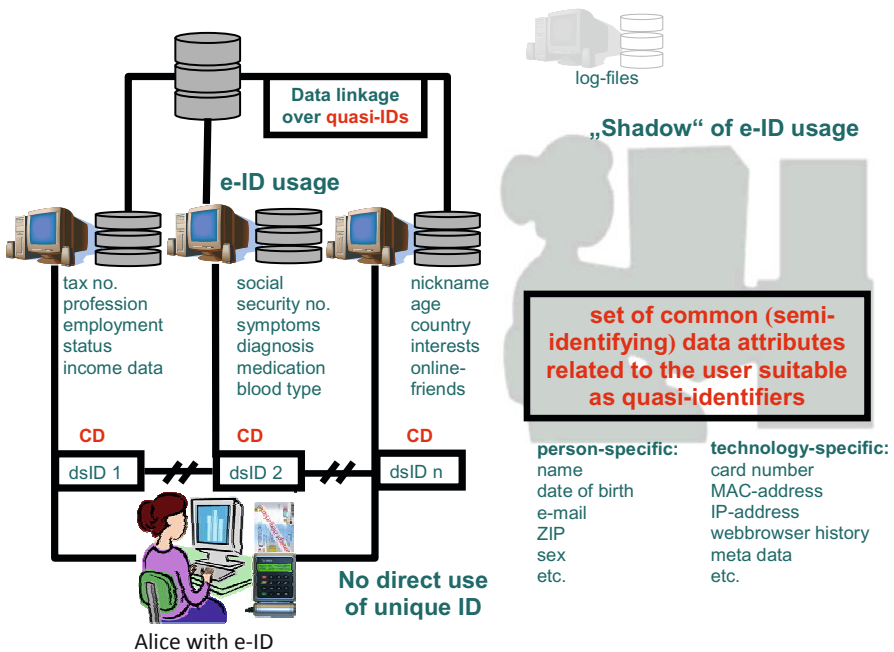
log-files

Data linkage over quasi-IDs

„Shadow“ of e-ID usage

e-ID usage

tax no.
profession
employment status
income data

social security no.
symptoms
diagnosis
medication
blood type

nickname
age
country
interests
online-friends

set of common (semi-identifying) data attributes related to the user suitable as quasi-identifiers

CD

CD

CD

dsID 1

dsID 2

dsID n

person-specific:
name
date of birth
e-mail
ZIP
sex
etc.

technology-specific:
card number
MAC-address
IP-address
webbrowser history
meta data
etc.

No direct use of unique ID

Alice with e-ID